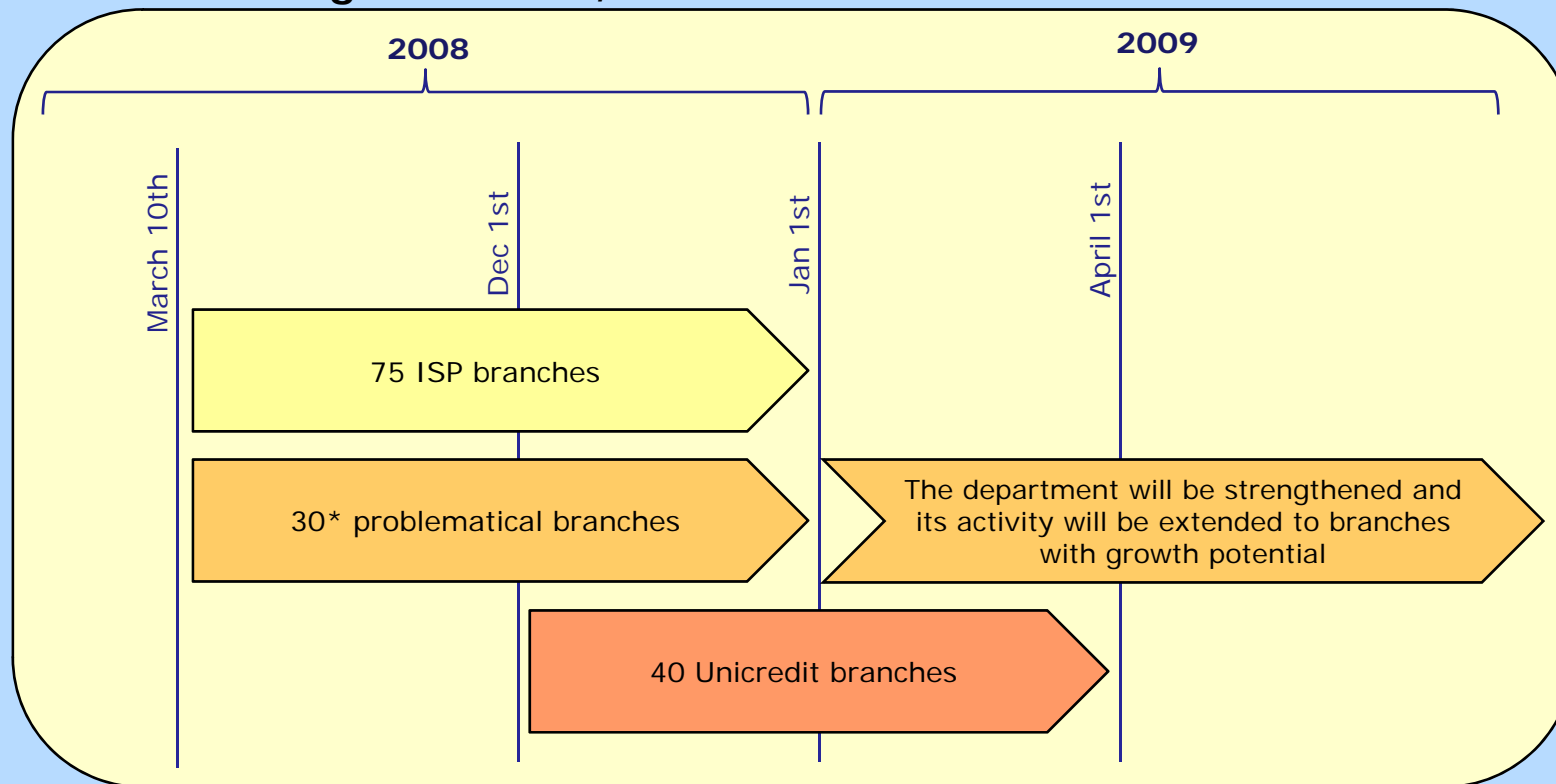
2008

2009

March 10th

Dec 1st

Jan 1st

April 1st

75 ISP branches

30* problematical branches

The department will be strengthened and its activity will be extended to branches with growth potential

40 Unicredit branches